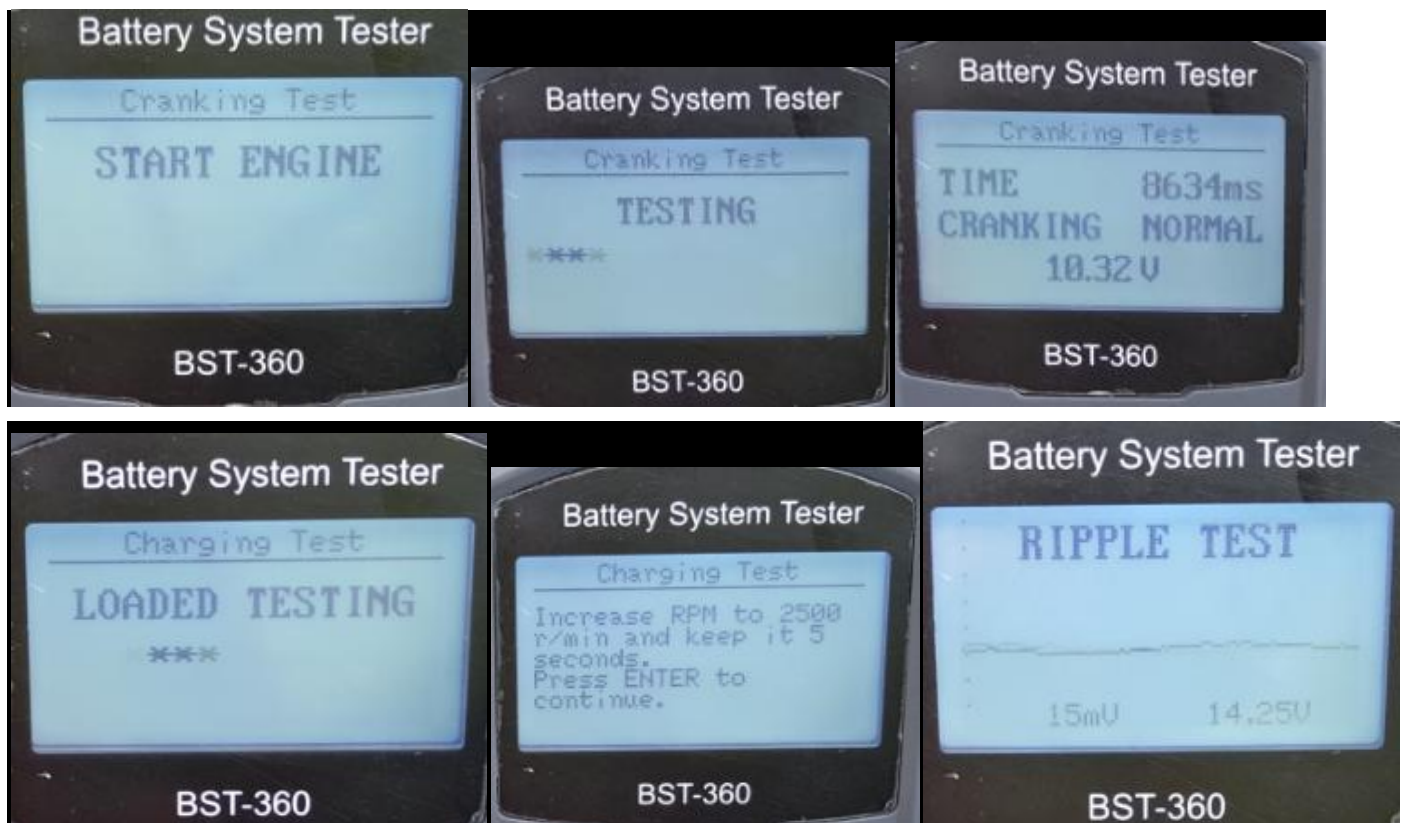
Battery System Tester

Cranking Test

START ENGINE

BST-360

Battery System Tester

Cranking Test

TESTING

\*\*\*\*

BST-360

Battery System Tester

Cranking Test

TIME 8634ms

CRANKING NORMAL

10.32V

BST-360

Battery System Tester

Charging Test

LOADED TESTING

\*\*\*\*

BST-360

Battery System Tester

Charging Test

Increase RPM to 2500 r/min and keep it 5 seconds.
Press ENTER to continue.

BST-360

Battery System Tester

RIPPLE TEST

15mV 14.25V

BST-360